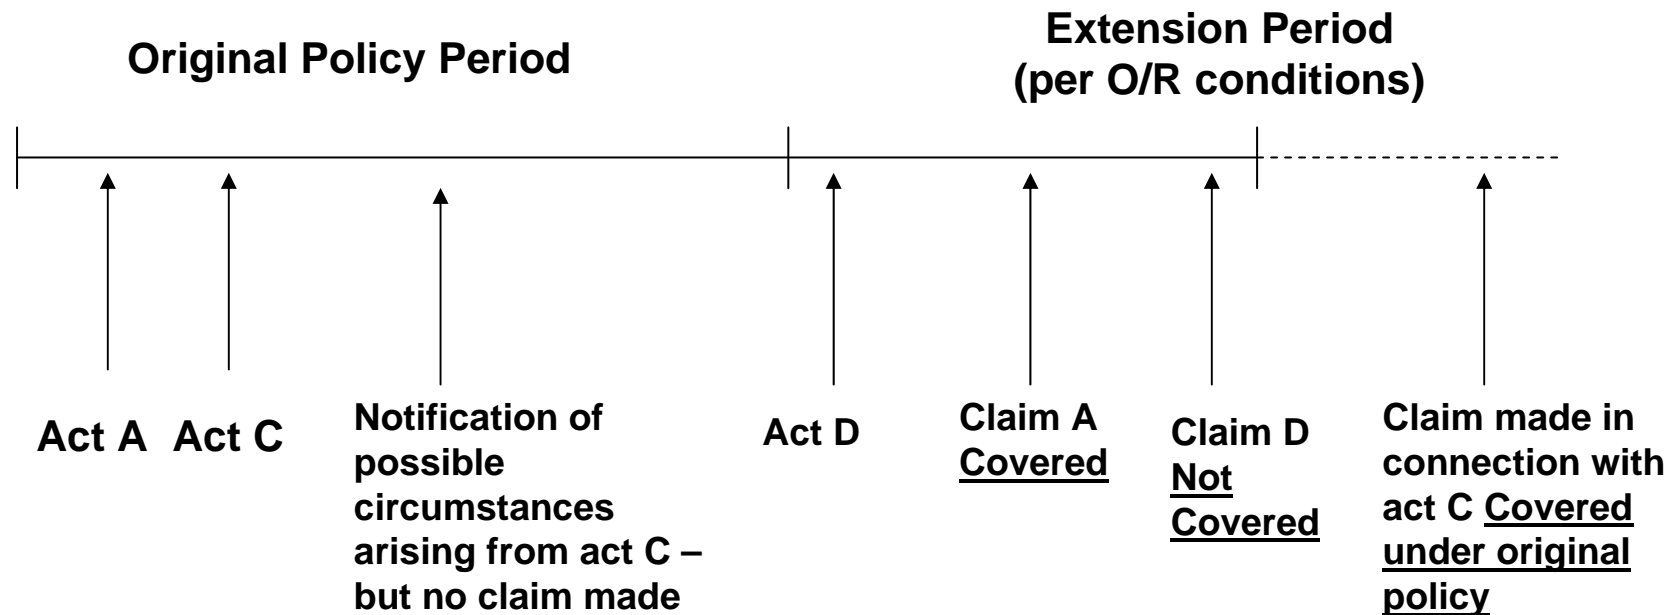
Original Policy Period

Extension Period (per O/R conditions)

Act A Act C

Notification of possible circumstances arising from act C – but no claim made

Act D

Claim A Covered

Claim D Not Covered

Claim made in connection with act C Covered under original policy